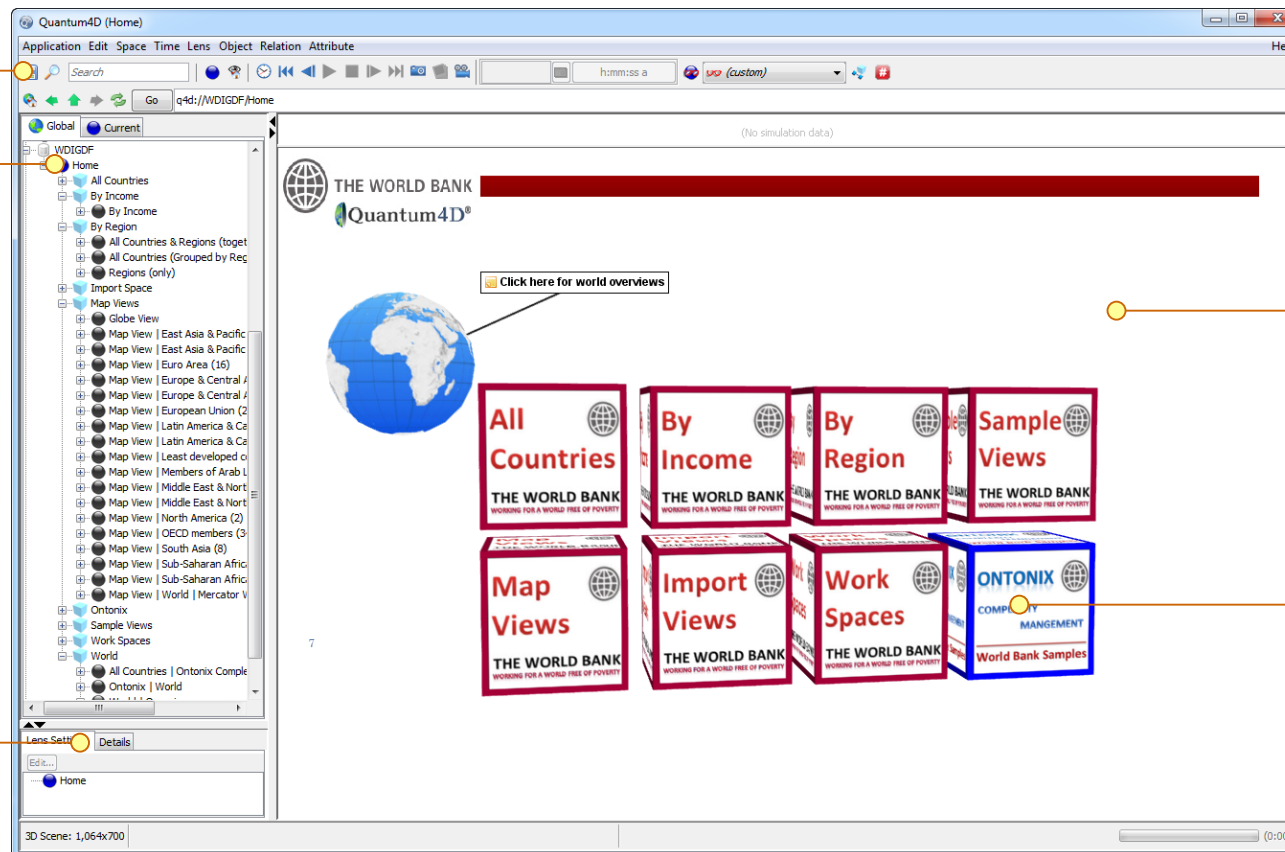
Quantum4D (Home)

Application Edit Space Time Lens Object Relation Attribute

He

Search

h:mm:ss a

(custom)

Go q4d://WDIGDF/Home

Global Current

WDIGDF
Home
All Countries
By Income
By Income
By Region
All Countries & Regions (toget
All Countries (Grouped by Reg
Regions (only)
Import Space
Map Views
Globe View
Map View | East Asia & Pacific
Map View | East Asia & Pacific
Map View | Euro Area (16)
Map View | Europe & Central A
Map View | Europe & Central A
Map View | European Union (2
Map View | Latin America & Ca
Map View | Latin America & Ca
Map View | Least developed c
Map View | Members of Arab L
Map View | Middle East & Nort
Map View | Middle East & Nort
Map View | North America (2)
Map View | OECD members (3
Map View | South Asia (8)
Map View | Sub-Saharan Afric
Map View | Sub-Saharan Afric
Map View | World | Mercator V
Ontonix
Sample Views
Work Spaces
World
All Countries | Ontonix Comple
Ontonix | World

Lens Setti Details

Edit...

Home

(No simulation data)

THE WORLD BANK
Quantum4D®

Click here for world overviews

All Countries
THE WORLD BANK
WORKING FOR A WORLD FREE OF POVERTY

By Income
THE WORLD BANK
WORKING FOR A WORLD FREE OF POVERTY

By Region
THE WORLD BANK
WORKING FOR A WORLD FREE OF POVERTY

Sample Views
THE WORLD BANK
WORKING FOR A WORLD FREE OF POVERTY

Map Views
THE WORLD BANK
WORKING FOR A WORLD FREE OF POVERTY

Import Views
THE WORLD BANK
WORKING FOR A WORLD FREE OF POVERTY

Work Spaces
THE WORLD BANK
WORKING FOR A WORLD FREE OF POVERTY

ONTONIX
COMPL Y
MANGEMENT
World Bank Samples

7

3D Scene: 1,064x700

(0:0